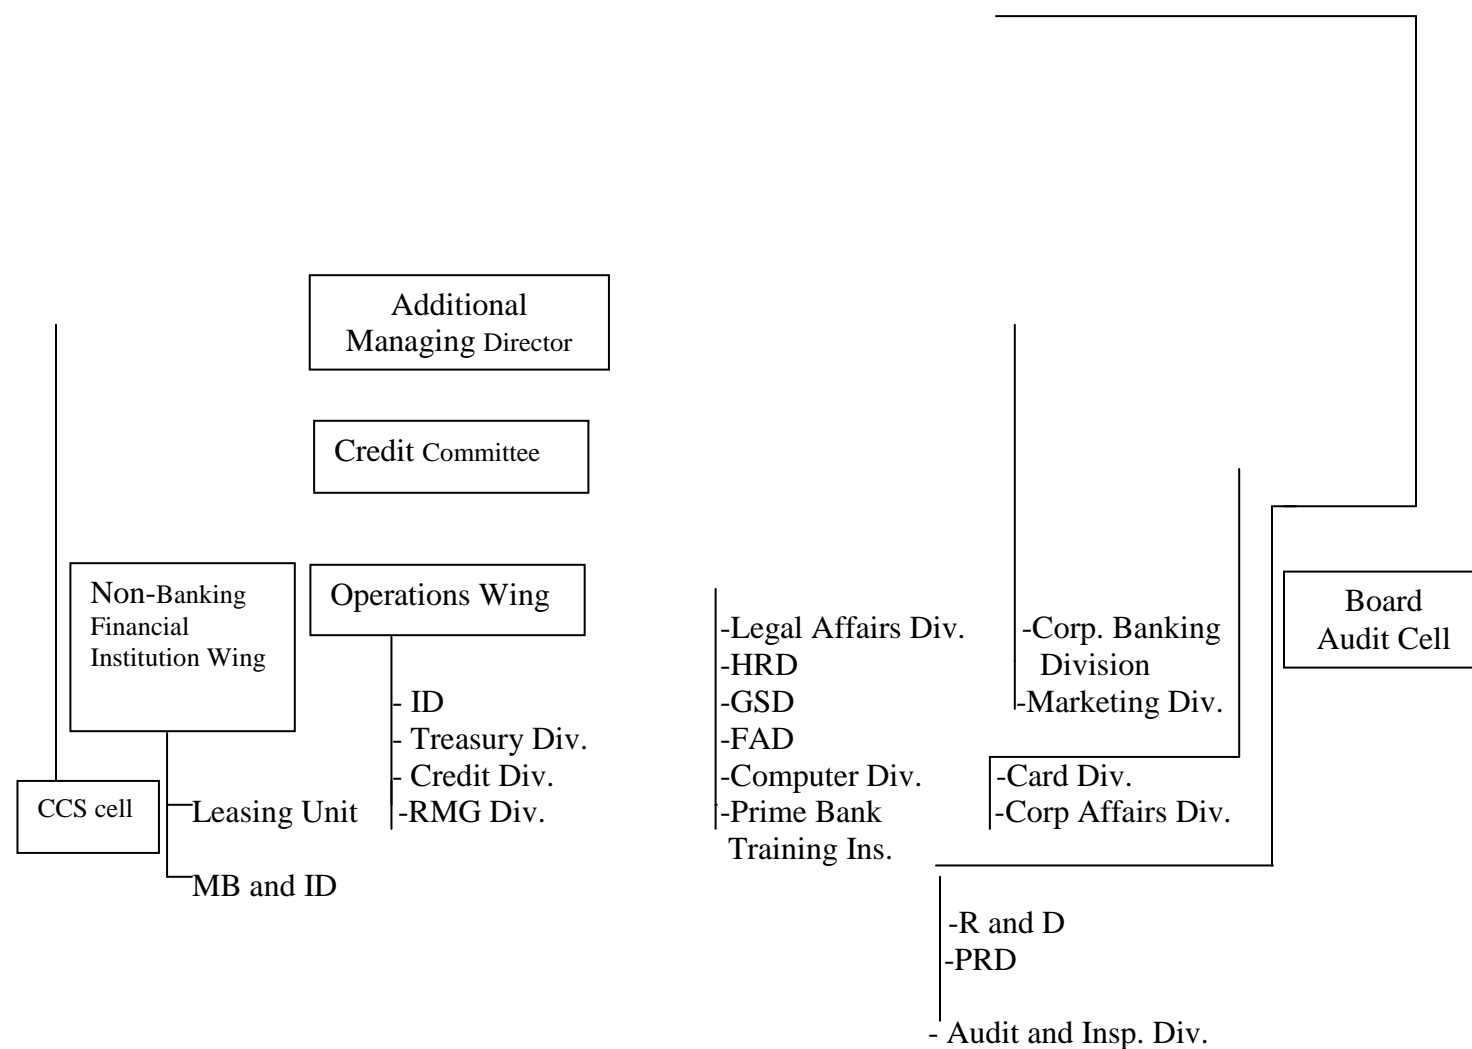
Additional Managing Director

Credit Committee

Non-Banking Financial Institution Wing

Operations Wing

- ID
- Treasury Div.
- Credit Div.
-RMG Div.

CCS cell

Leasing Unit

MB and ID

-Legal Affairs Div.
-HRD
-GSD
-FAD
-Computer Div.
-Prime Bank Training Ins.

-Corp. Banking Division
-Marketing Div.

-Card Div.
-Corp Affairs Div.

Board Audit Cell

-R and D
-PRD

- Audit and Insp. Div.